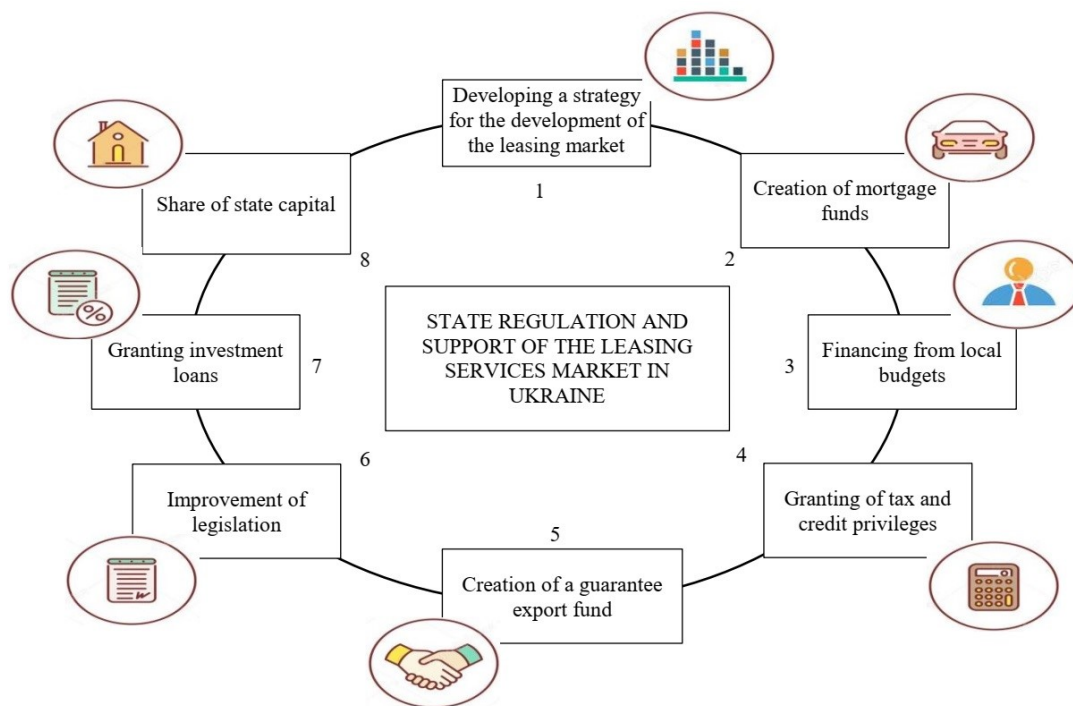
STATE REGULATION AND SUPPORT OF THE LEASING SERVICES MARKET IN UKRAINE

Developing a strategy for the development of the leasing market

1

Creation of mortgage funds

2

Financing from local budgets

3

4

Granting of tax and credit privileges

5

Creation of a guarantee export fund

6

Improvement of legislation

Granting investment loans

7

8

Share of state capital